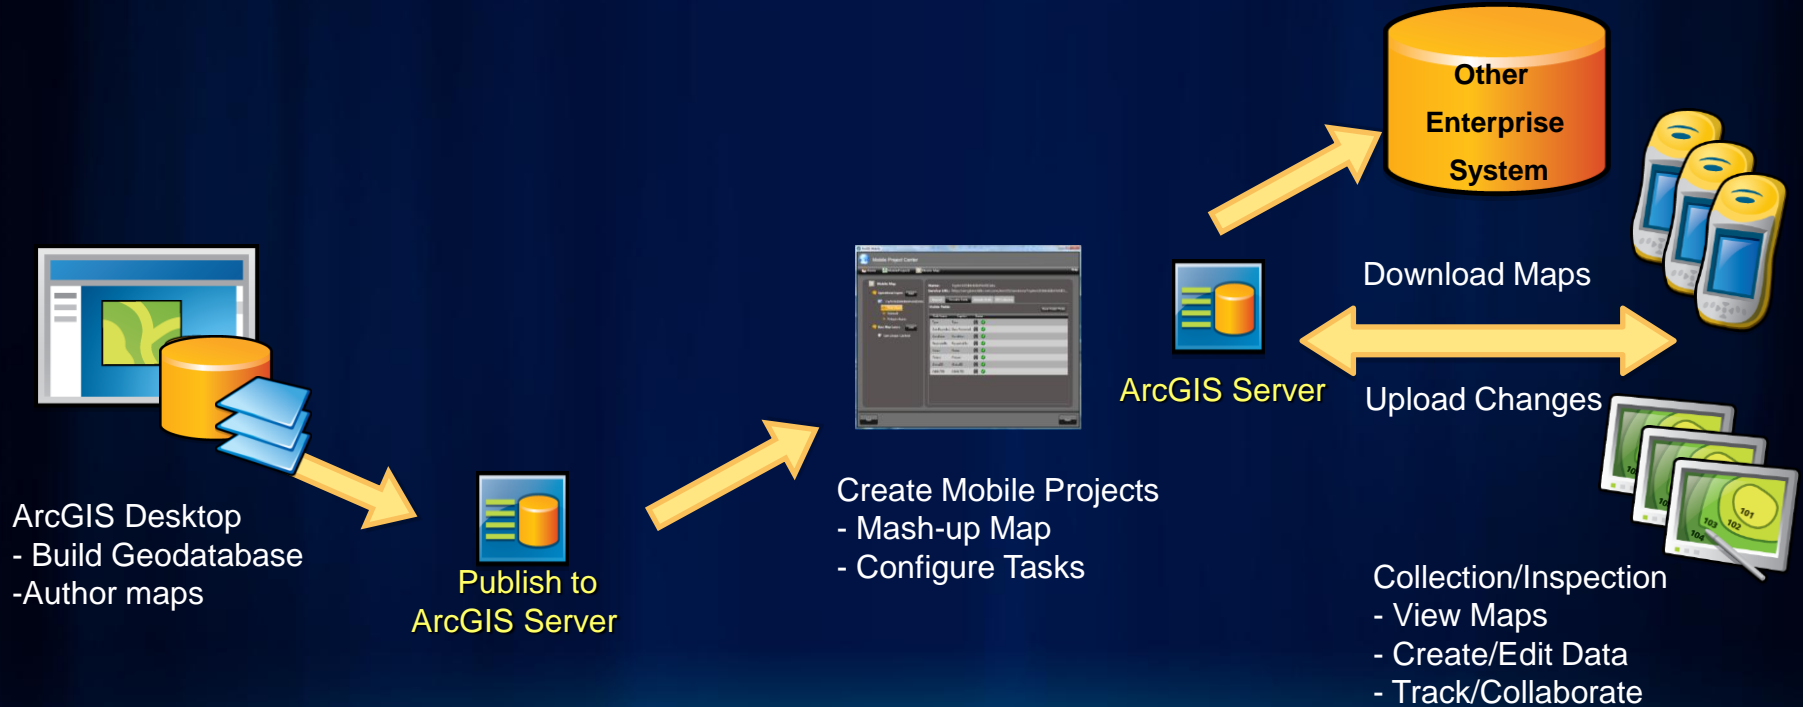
Other Enterprise System

Download Maps

ArcGIS Server

Upload Changes

ArcGIS Desktop
- Build Geodatabase
-Author maps

Publish to ArcGIS Server

Create Mobile Projects
- Mash-up Map
- Configure Tasks

Collection/Inspection
- View Maps
- Create/Edit Data
- Track/Collaborate